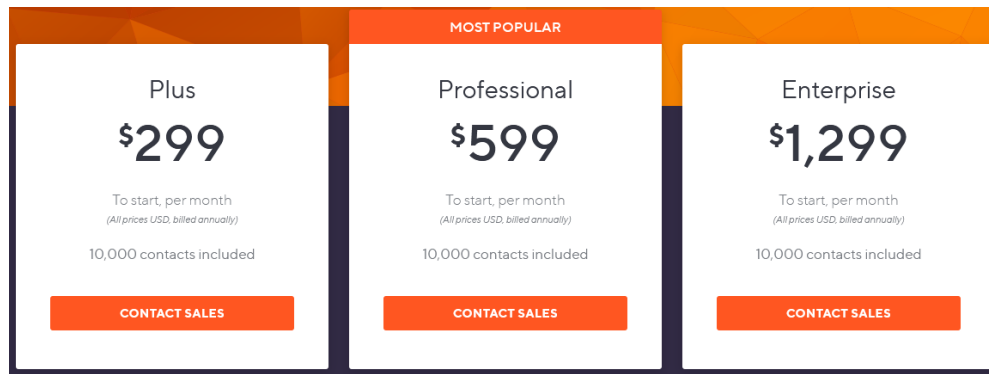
Plus

$299

To start, per month
(All prices USD, billed annually)

10,000 contacts included

CONTACT SALES

MOST POPULAR

Professional

$599

To start, per month
(All prices USD, billed annually)

10,000 contacts included

CONTACT SALES

Enterprise

$1,299

To start, per month
(All prices USD, billed annually)

10,000 contacts included

CONTACT SALES